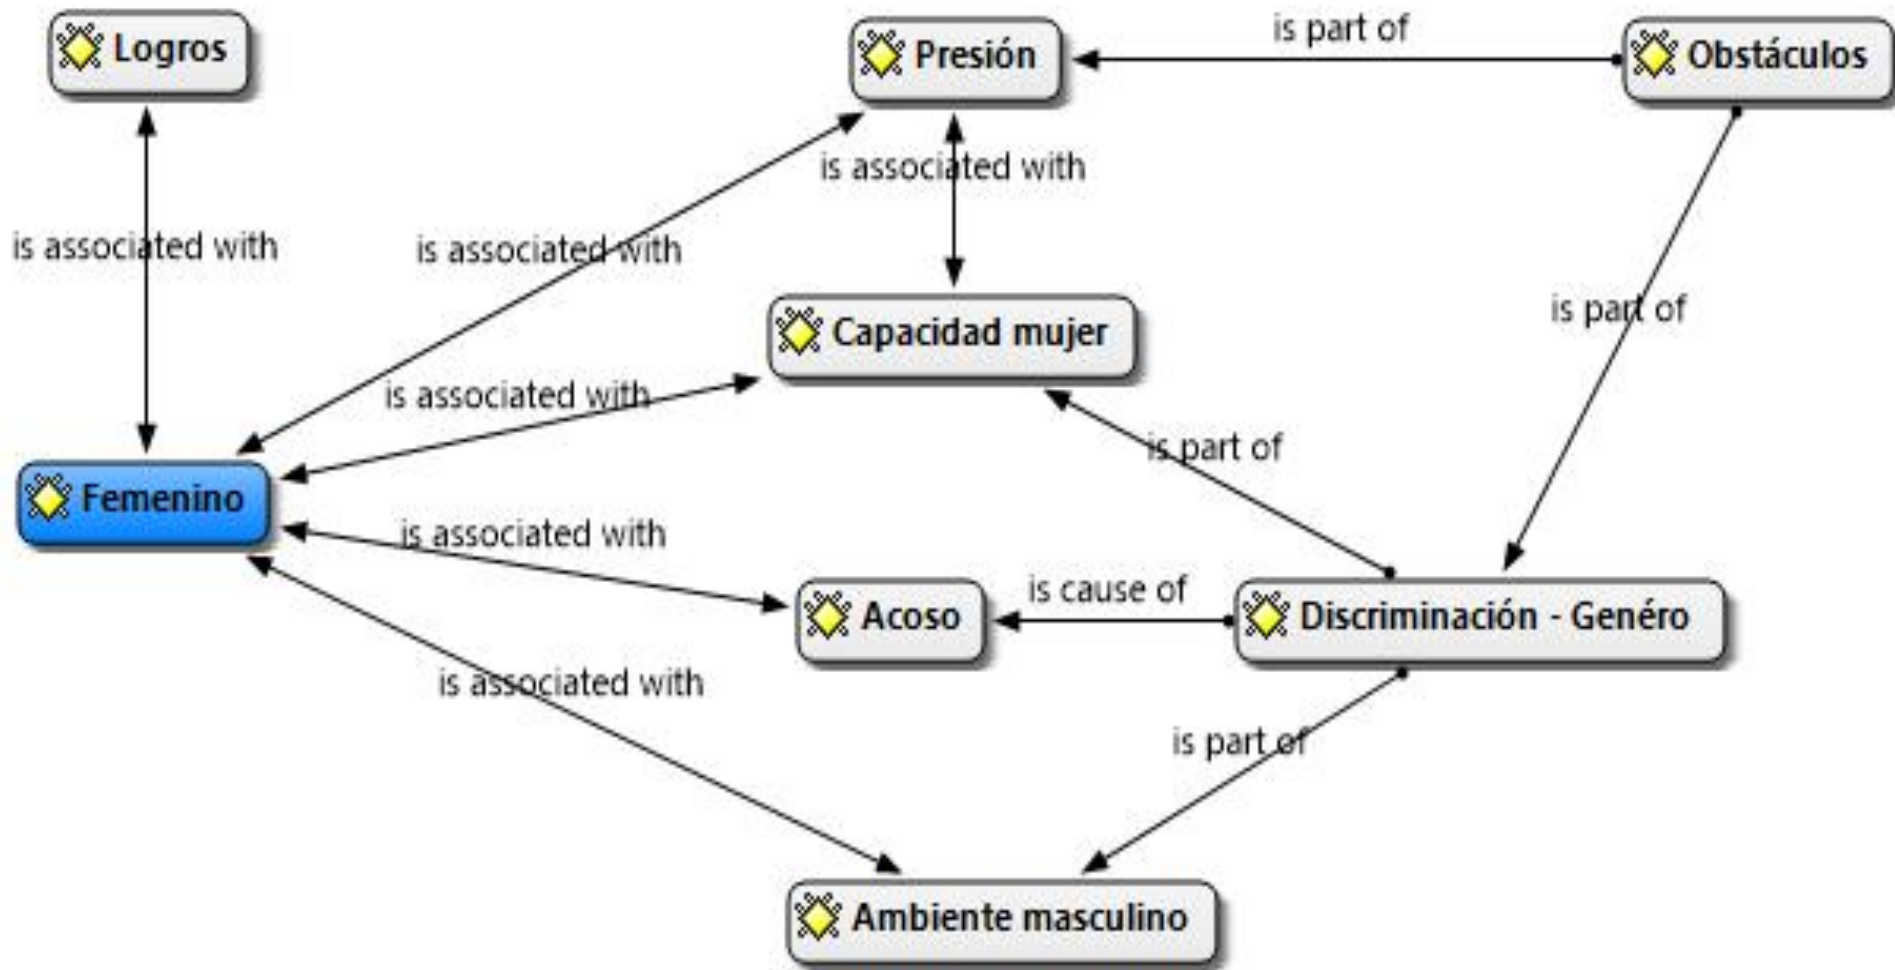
Logros

Presión

is part of

Obstáculos

is associated with

is associated with

is associated with

is part of

Capacidad mujer

is associated with

is part of

Femenino

is associated with

Acoso

is cause of

Discriminación - Genéro

is associated with

is part of

Ambiente masculino